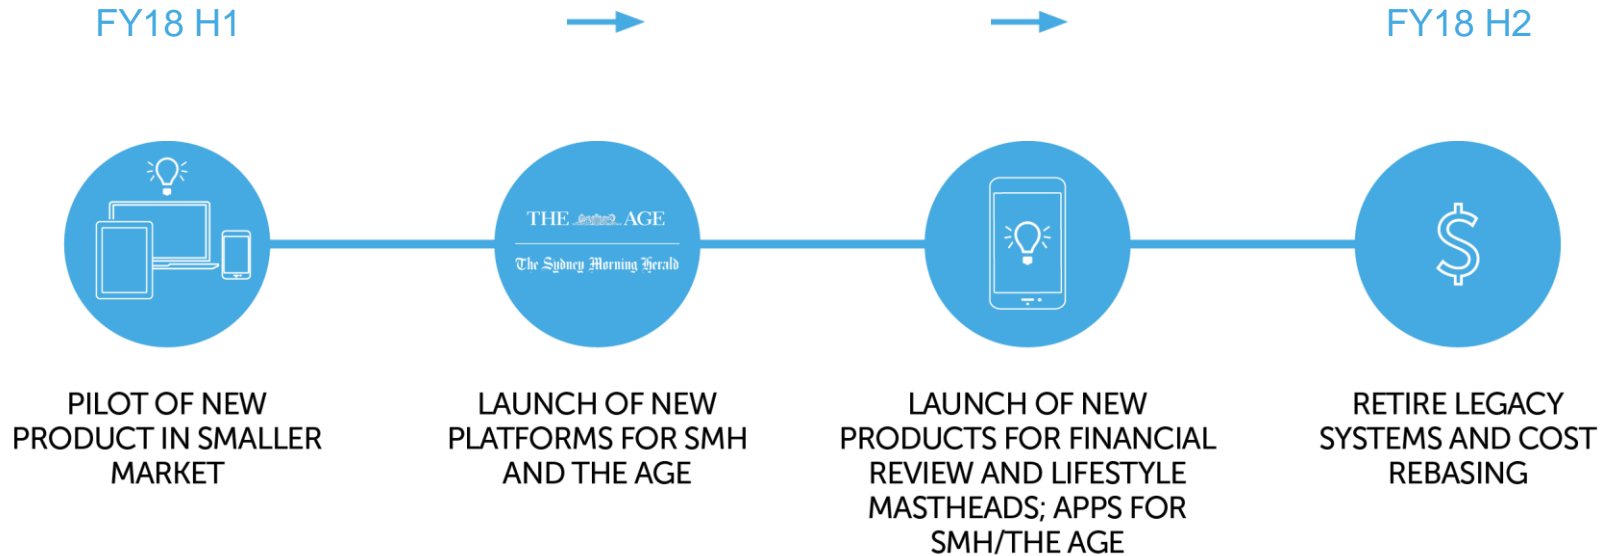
FY18 H1

FY18 H2

THE AGE

The Sydney Morning Herald

PILOT OF NEW PRODUCT IN SMALLER MARKET

LAUNCH OF NEW PLATFORMS FOR SMH AND THE AGE

LAUNCH OF NEW PRODUCTS FOR FINANCIAL REVIEW AND LIFESTYLE MASTHEADS; APPS FOR SMH/THE AGE

RETIRE LEGACY SYSTEMS AND COST REBASING